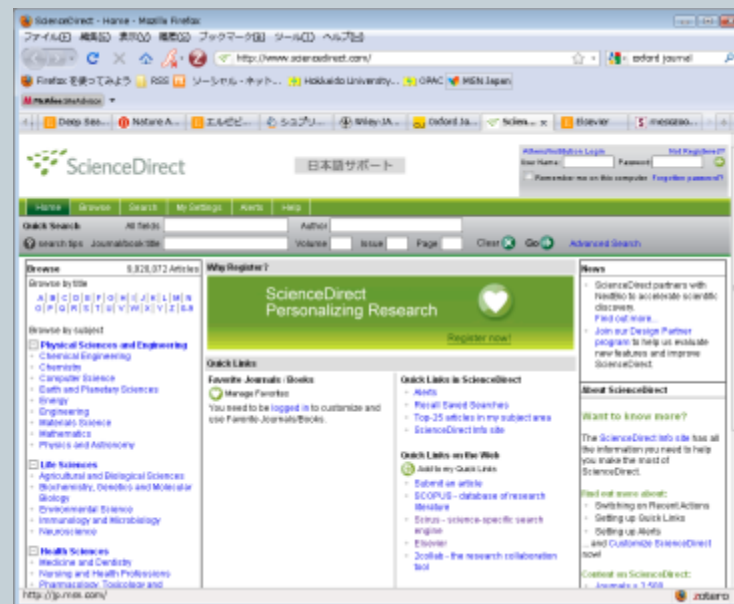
ScienceDirect - Home - Mozilla Firefox
ファイル(F) 編集(E) 表示(V) 履歴(S) ブックマーク(B) ツール(T) ヘルプ(H)
http://www.sciencedirect.com/
oxford journal
Firefox を使ってみよう RSS ソーシャル・ネット... Hokkaido University... OPAC MSN Japan
McAfee SiteAdvisor
Deep Sea... Nature A... エルゼビ... シュプリ... Wiley-JA... Oxford Ja... Scien... Elsevier mesozoo...

ScienceDirect
日本語サポート
Athens/Institution Login Not Registered?
User Name: Password:
Remember me on this computer Forgotten password?

Home Browse Search My Settings Alerts Help
Quick Search All fields Author
search tips Journal/book title Volume Issue Page Clear Go Advanced Search

Browse 9,928,072 Articles
Browse by title
A B C D E F G H I J K L M N O P Q R S T U V W X Y Z 0-9
Browse by subject
Physical Sciences and Engineering
Chemical Engineering
Chemistry
Computer Science
Earth and Planetary Sciences
Energy
Engineering
Materials Science
Mathematics
Physics and Astronomy
Life Sciences
Agricultural and Biological Sciences
Biochemistry, Genetics and Molecular Biology
Environmental Science
Immunology and Microbiology
Neuroscience
Health Sciences
Medicine and Dentistry
Nursing and Health Professions
Pharmacology, Toxicology and

Why Register?
ScienceDirect
Personalizing Research
Register now!

Quick Links
Favorite Journals / Books
Manage Favorites
You need to be logged in to customize and use Favorite Journals/Books.

Quick Links in ScienceDirect
Alerts
Recall Saved Searches
Top-25 articles in my subject area
ScienceDirect Info site

Quick Links on the Web
Add to my Quick Links
Submit an article
SCOPUS - database of research literature
Scirus - science-specific search engine
Elsevier
2collab - the research collaboration tool

News
ScienceDirect partners with NextBio to accelerate scientific discovery.
Find out more...
Join our Design Partner program to help us evaluate new features and improve ScienceDirect.

About ScienceDirect
Want to know more?
The ScienceDirect Info site has all the information you need to help you make the most of ScienceDirect.
Find out more about:
Switching on Recent Actions
Setting up Quick Links
Setting up Alerts
and Customize ScienceDirect now!
Content on ScienceDirect:
Journals = 1,508

http://jp.msn.com/
zotero